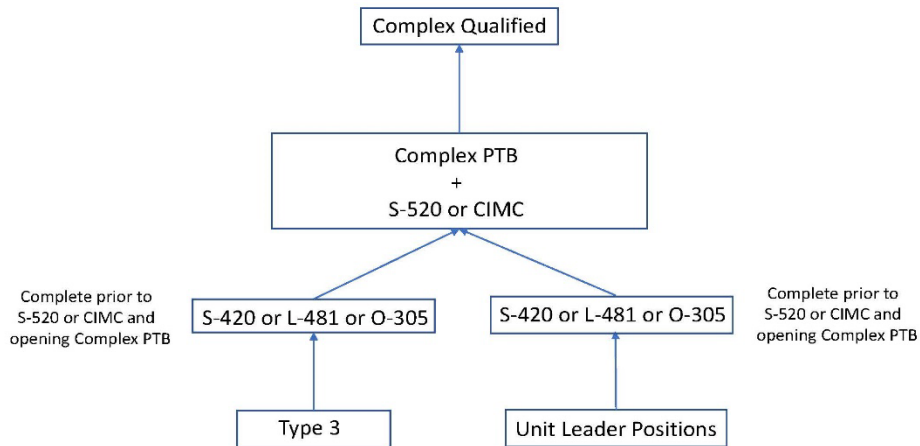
Complex Qualified

Complex PTB
+
S-520 or CIMC

Complete prior to S-520 or CIMC and opening Complex PTB

S-420 or L-481 or O-305

S-420 or L-481 or O-305

Complete prior to S-520 or CIMC and opening Complex PTB

Type 3

Unit Leader Positions